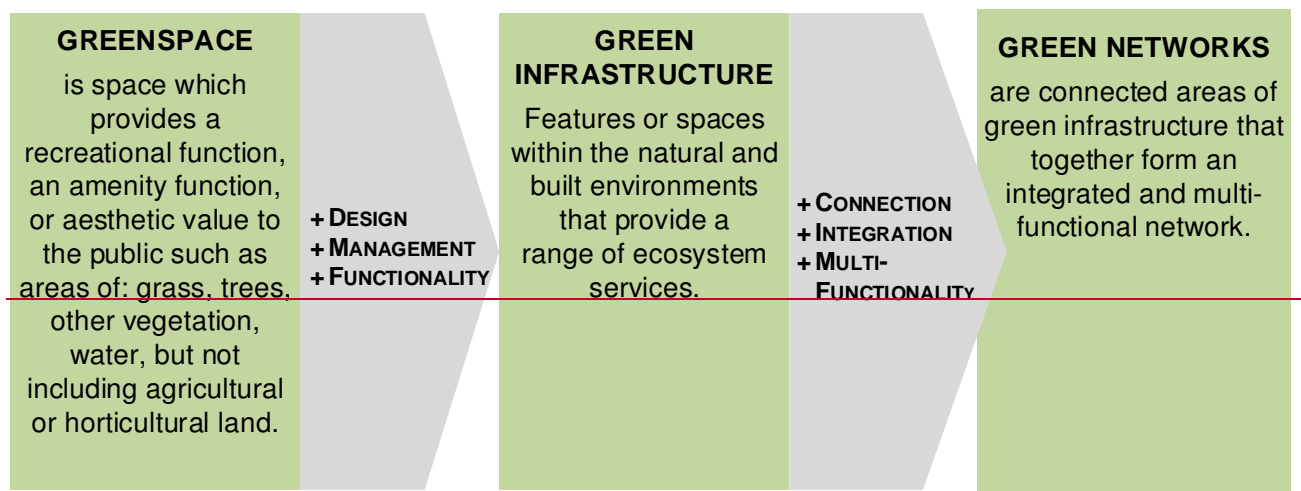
GREENSPACE

is space which provides a recreational function, an amenity function, or aesthetic value to the public such as areas of: grass, trees, other vegetation, water, but not including agricultural or horticultural land.

+ DESIGN
+ MANAGEMENT
+ FUNCTIONALITY

GREEN INFRASTRUCTURE

Features or spaces within the natural and built environments that provide a range of ecosystem services.

+ CONNECTION
+ INTEGRATION
+ MULTI-FUNCTIONALITY

GREEN NETWORKS

are connected areas of green infrastructure that together form an integrated and multi-functional network.